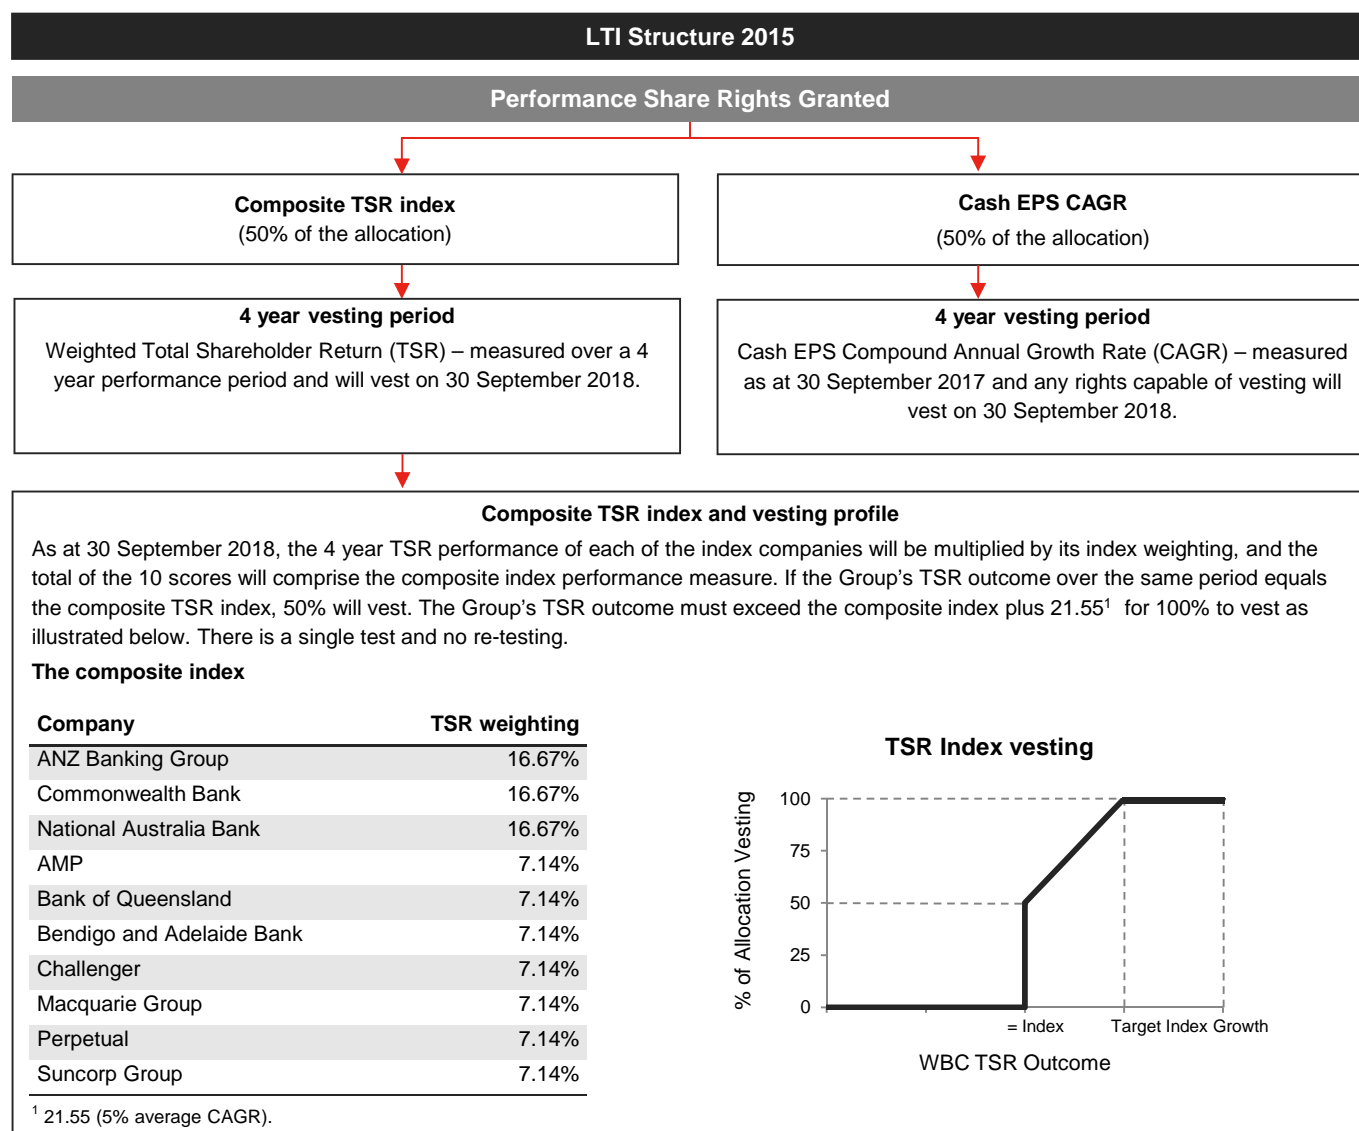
LTI Structure 2015

Performance Share Rights Granted

Composite TSR index
(50% of the allocation)

Cash EPS CAGR
(50% of the allocation)

4 year vesting period
Weighted Total Shareholder Return (TSR) – measured over a 4 year performance period and will vest on 30 September 2018.

4 year vesting period
Cash EPS Compound Annual Growth Rate (CAGR) – measured as at 30 September 2017 and any rights capable of vesting will vest on 30 September 2018.

Composite TSR index and vesting profile

As at 30 September 2018, the 4 year TSR performance of each of the index companies will be multiplied by its index weighting, and the total of the 10 scores will comprise the composite index performance measure. If the Group's TSR outcome over the same period equals the composite TSR index, 50% will vest. The Group's TSR outcome must exceed the composite index plus 21.55$^1$ for 100% to vest as illustrated below. There is a single test and no re-testing.

The composite index

| Company | TSR weighting |
|---|---|
| ANZ Banking Group | 16.67% |
| Commonwealth Bank | 16.67% |
| National Australia Bank | 16.67% |
| AMP | 7.14% |
| Bank of Queensland | 7.14% |
| Bendigo and Adelaide Bank | 7.14% |
| Challenger | 7.14% |
| Macquarie Group | 7.14% |
| Perpetual | 7.14% |
| Suncorp Group | 7.14% |

TSR Index vesting

% of Allocation Vesting

100
75
50
25
0

= Index
Target Index Growth

WBC TSR Outcome

$^1$ 21.55 (5% average CAGR).